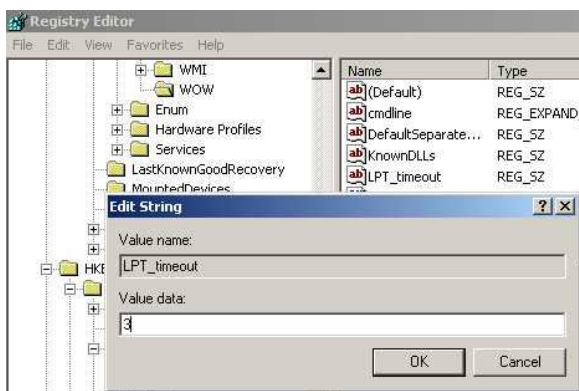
Registry Editor
File Edit View Favorites Help

WMI
WOW
Enum
Hardware Profiles
Services
LastKnownGoodRecovery
MountedDevices
HKE

| Name | Type |
|---|---|
| (Default) | REG_SZ |
| cmdline | REG_EXPAND |
| DefaultSeparate... | REG_SZ |
| KnownDLLs | REG_SZ |
| LPT_timeout | REG_SZ |

Edit String
? X
Value name:
LPT_timeout
Value data:
3
OK
Cancel